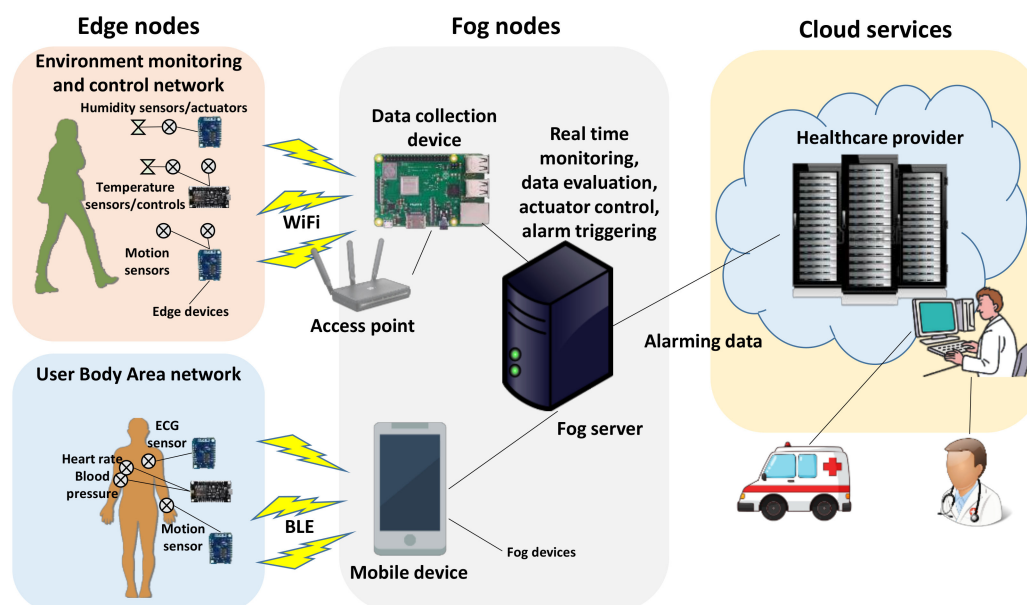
Edge nodes

Fog nodes

Cloud services

Environment monitoring and control network

Humidity sensors/actuators

Temperature sensors/controls

Motion sensors

Edge devices

WiFi

Data collection device

Real time monitoring, data evaluation, actuator control, alarm triggering

Access point

Healthcare provider

Alarming data

User Body Area network

ECG sensor

Heart rate

Blood pressure

Motion sensor

BLE

Fog server

Mobile device

Fog devices